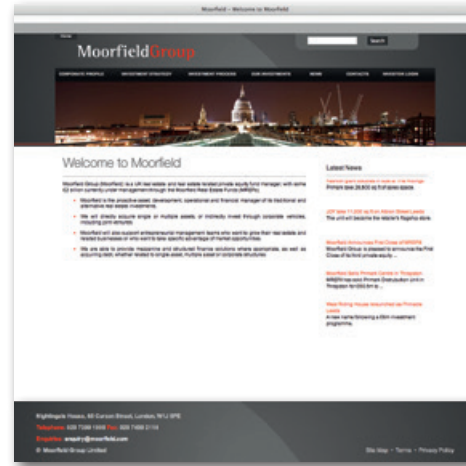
Moorfield – Welcome to Moorfield

Home

MoorfieldGroup

Search

CORPORATE PROFILE INVESTMENT STRATEGY INVESTMENT PROCESS OUR INVESTMENTS NEWS CONTACTS INVESTOR LOGIN

Welcome to Moorfield

Moorfield Group (Moorfield) is a UK real estate and real estate related private equity fund manager, with some £2 billion currently under management through the Moorfield Real Estate Funds (MREFs).

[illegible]

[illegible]

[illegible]

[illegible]

Latest News

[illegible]

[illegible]

Moorfield Announces First Close of MREF4

Moorfield Sells Pinnacle Centre in Tongwynlais

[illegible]

Kingsgate House, 66 Curzon Street, London, W1J 8PE

Telephone: 020 7399 1900 Fax: 020 7399 2114

Enquiries: enquiry@moorfield.com

© Moorfield Group Limited

Site Map • Terms • Privacy Policy